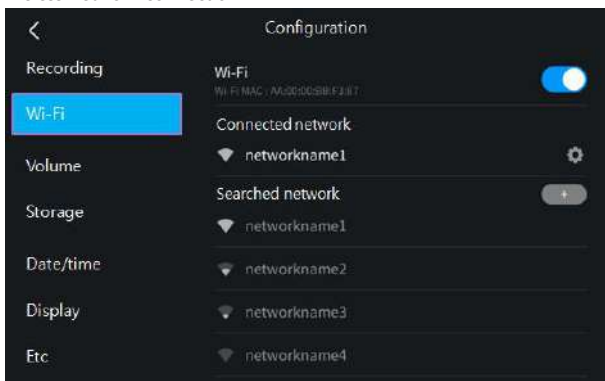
<
Configuration

Recording
Wi-Fi
Volume
Storage
Date/time
Display
Etc

Wi-Fi
Wi-Fi MAC : AA:00:00:BB:F3:87

Connected network
networkname1

Searched network
+
networkname1
networkname2
networkname3
networkname4